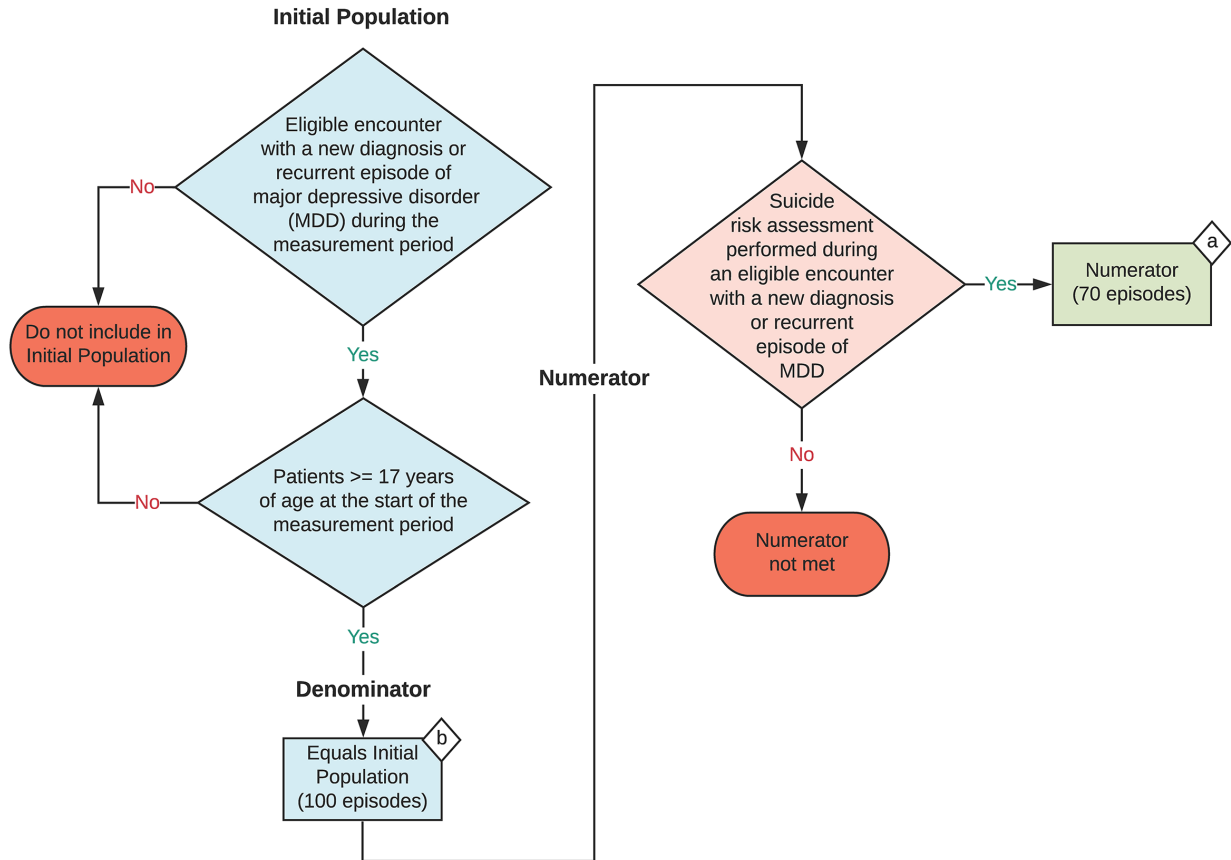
Initial Population

Eligible encounter with a new diagnosis or recurrent episode of major depressive disorder (MDD) during the measurement period

No

Do not include in Initial Population

Yes

Patients >= 17 years of age at the start of the measurement period

No

Yes

Denominator

Equals Initial Population (100 episodes)

b

Numerator

Suicide risk assessment performed during an eligible encounter with a new diagnosis or recurrent episode of MDD

Yes

Numerator (70 episodes)

a

No

Numerator not met